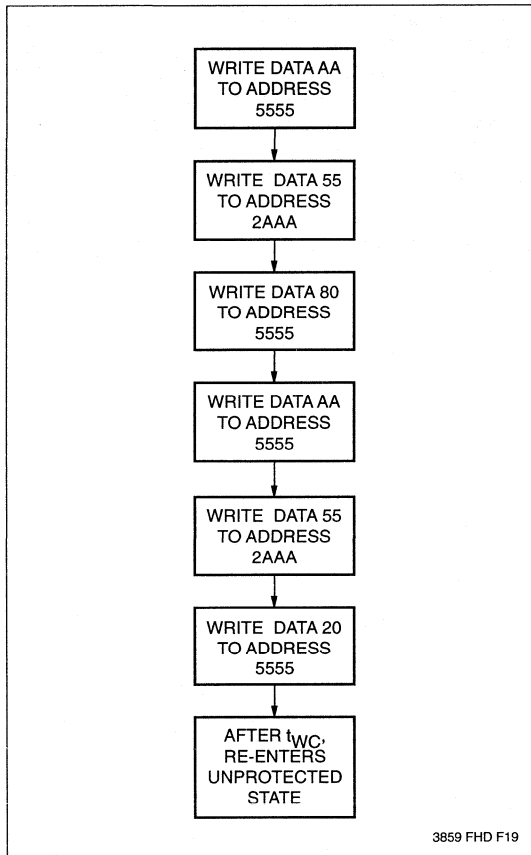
WRITE DATA AA TO ADDRESS 5555

WRITE DATA 55 TO ADDRESS 2AAA

WRITE DATA 80 TO ADDRESS 5555

WRITE DATA AA TO ADDRESS 5555

WRITE DATA 55 TO ADDRESS 2AAA

WRITE DATA 20 TO ADDRESS 5555

AFTER $t_{WC}$, RE-ENTERS UNPROTECTED STATE

3859 FHD F19